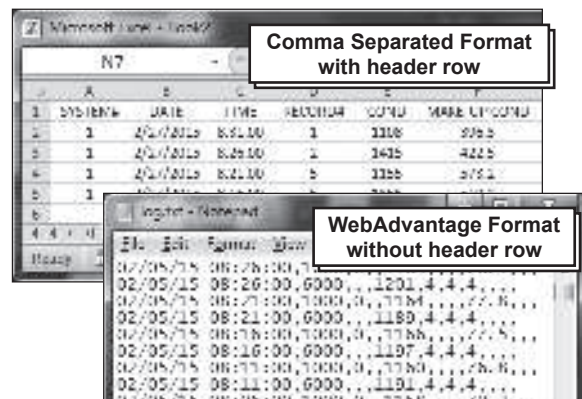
Microsoft Excel - Book2

N7

Comma Separated Format with header row

| | A | B | C | D | E | F |
|---|---|---|---|---|---|---|
| 1 | SYSTEM# | DATE | TIME | RECORD# | COND | MAKE UP COND |
| 2 | 1 | 2/5/2015 | 8:31:00 | 1 | 1108 | 976.5 |
| 3 | 1 | 2/5/2015 | 8:26:00 | 1 | 1435 | 422.5 |
| 4 | 1 | 2/5/2015 | 8:21:00 | 5 | 1166 | 978.1 |
| 5 | 1 | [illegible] | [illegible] | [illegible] | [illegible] | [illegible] |
| 6 | | | | | | |

Ready

log.txt - Notepad

File Edit Format View

WebAdvantage Format without header row

02/05/15 08:26:00,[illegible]
02/05/15 08:26:00,6000,,,1201,4,4,4,,,
02/05/15 08:21:00,1000,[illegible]
02/05/15 08:21:00,6000,,,1180,4,4,4,,,
02/05/15 08:16:00,1000,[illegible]
02/05/15 08:16:00,6000,,,1197,4,4,4,,,
02/05/15 08:11:00,1000,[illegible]
02/05/15 08:11:00,6000,,,1191,4,4,4,,,